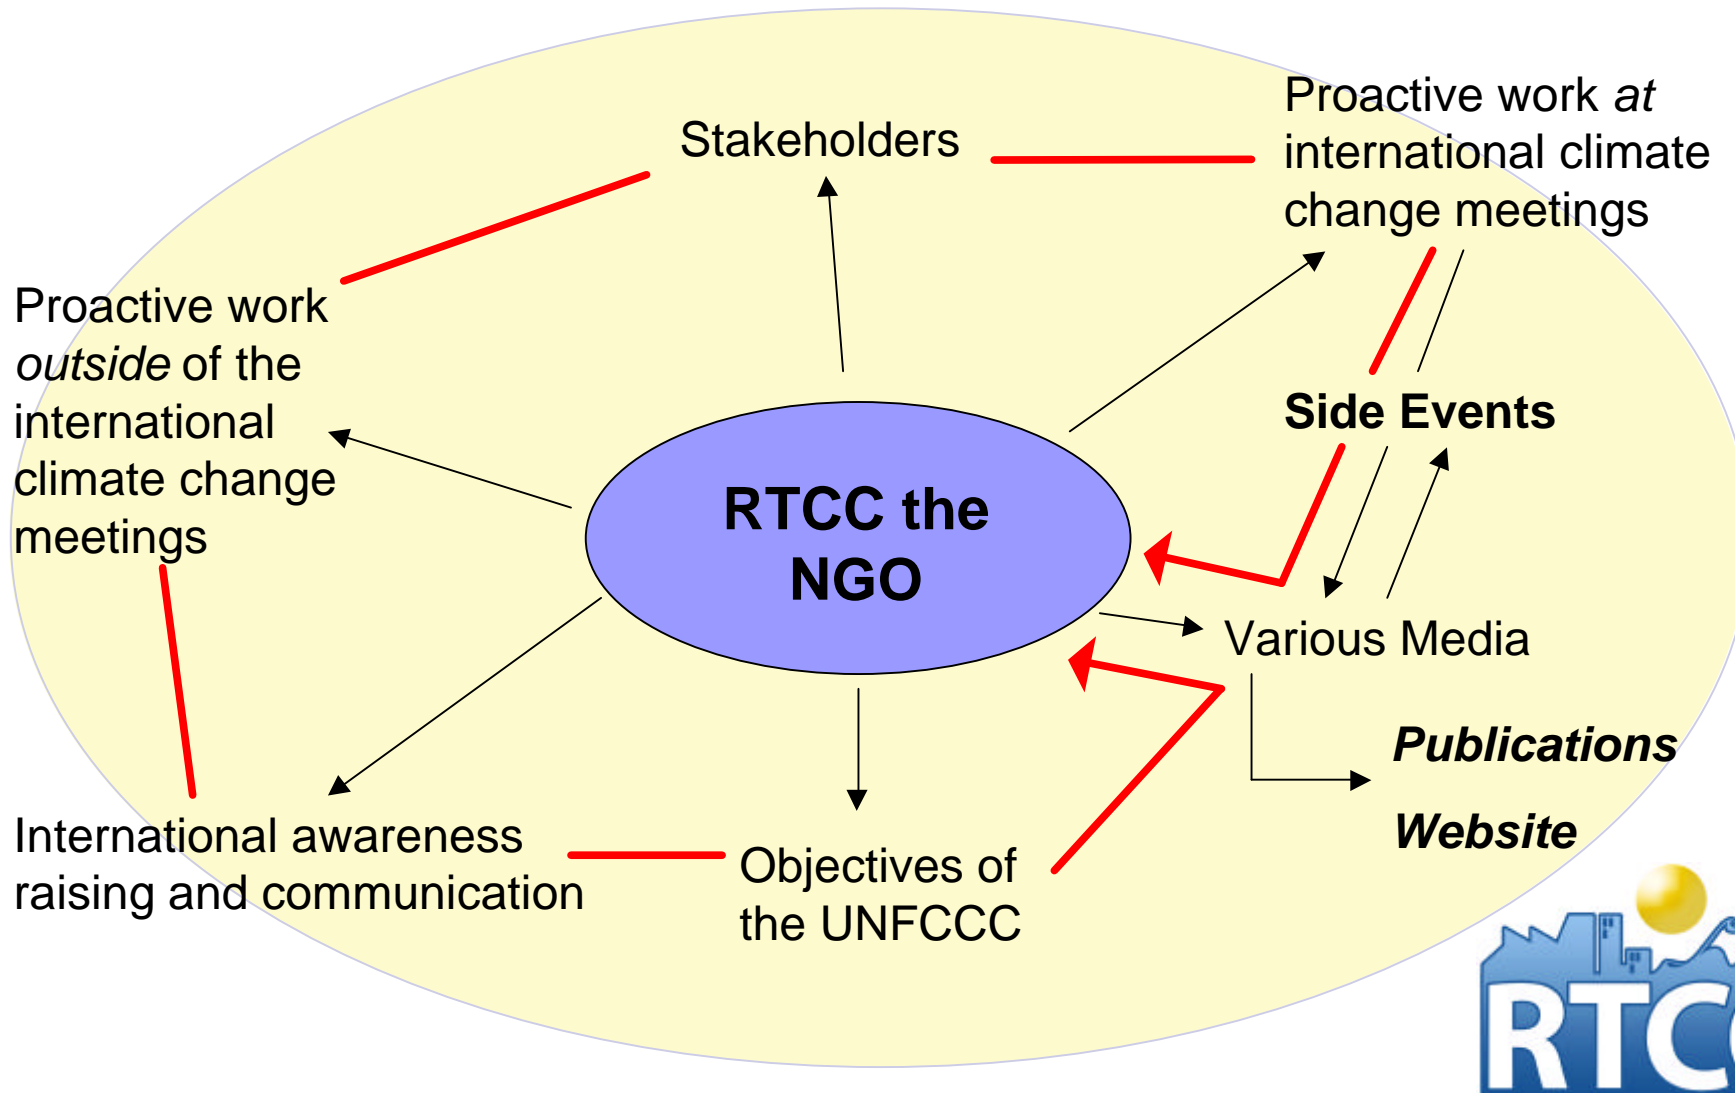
Stakeholders

Proactive work *at* international climate change meetings

Proactive work *outside* of the international climate change meetings

Side Events

RTCC the NGO

Various Media

**Publications**

**Website**

International awareness raising and communication

Objectives of the UNFCCC

RTC